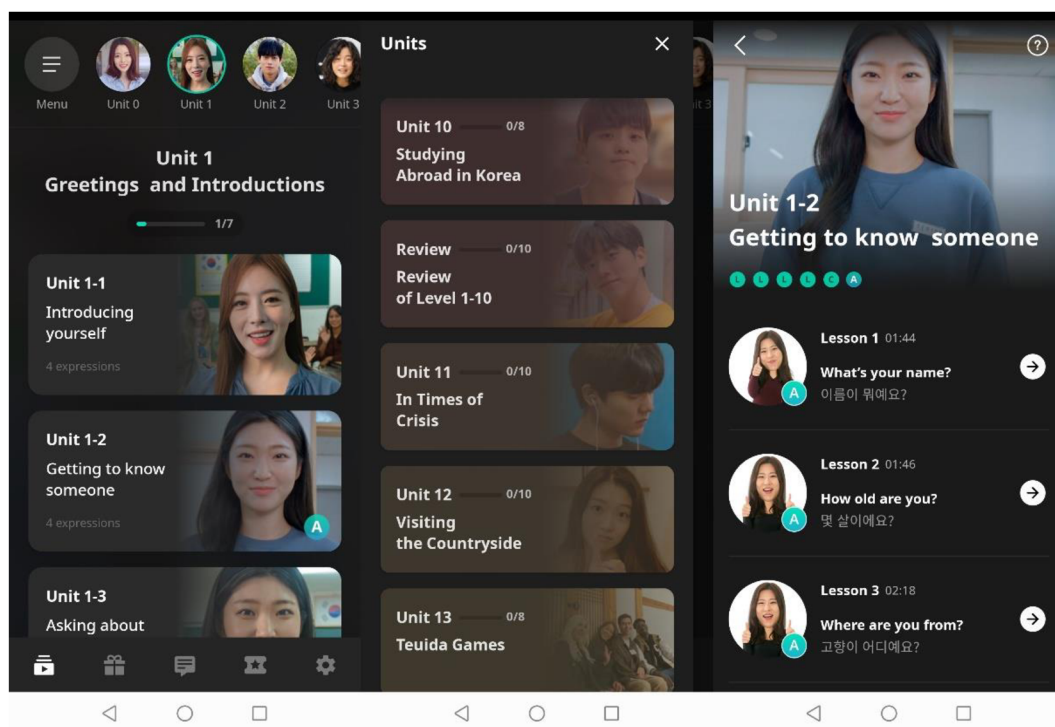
Menu Unit 0 Unit 1 Unit 2 Unit 3

Unit 1
Greetings and Introductions

1/7

Unit 1-1
Introducing yourself
4 expressions

Unit 1-2
Getting to know someone
4 expressions

A

Unit 1-3
Asking about

Units

Unit 10 0/8
Studying Abroad in Korea

Review 0/10
Review of Level 1-10

Unit 11 0/10
In Times of Crisis

Unit 12 0/10
Visiting the Countryside

Unit 13 0/8
Teuida Games

Unit 1-2
Getting to know someone

L L L L C A

Lesson 1 01:44
What's your name?
이름이 뭐예요?

Lesson 2 01:46
How old are you?
몇 살이에요?

Lesson 3 02:18
Where are you from?
고향이 어디예요?